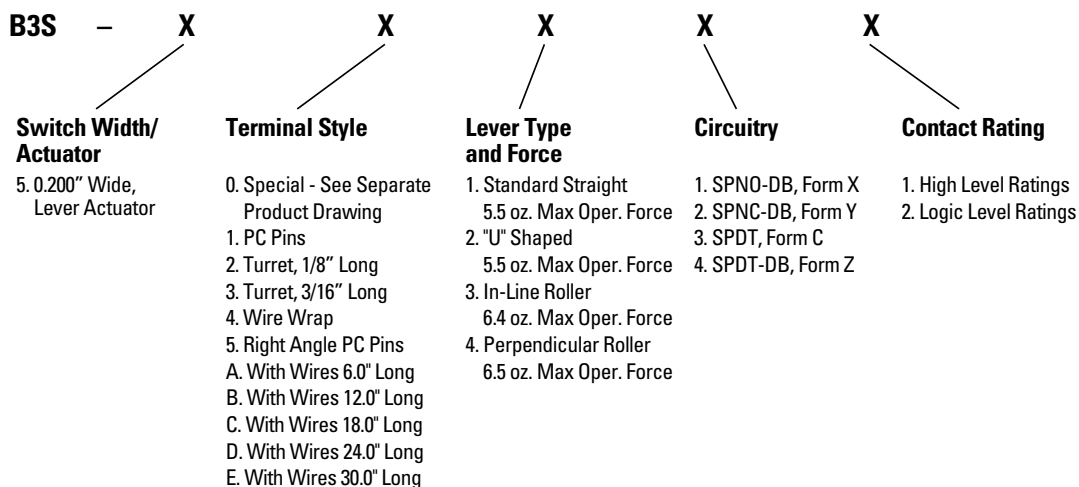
B3S – X X X X X

Switch Width/ Actuator

5. 0.200" Wide, Lever Actuator

Terminal Style

0. Special - See Separate Product Drawing
1. PC Pins
2. Turret, 1/8" Long
3. Turret, 3/16" Long
4. Wire Wrap
5. Right Angle PC Pins
A. With Wires 6.0" Long
B. With Wires 12.0" Long
C. With Wires 18.0" Long
D. With Wires 24.0" Long
E. With Wires 30.0" Long

Lever Type and Force

1. Standard Straight 5.5 oz. Max Oper. Force
2. "U" Shaped 5.5 oz. Max Oper. Force
3. In-Line Roller 6.4 oz. Max Oper. Force
4. Perpendicular Roller 6.5 oz. Max Oper. Force

Circuitry

1. SPNO-DB, Form X
2. SPNC-DB, Form Y
3. SPDT, Form C
4. SPDT-DB, Form Z

Contact Rating

1. High Level Ratings
2. Logic Level Ratings